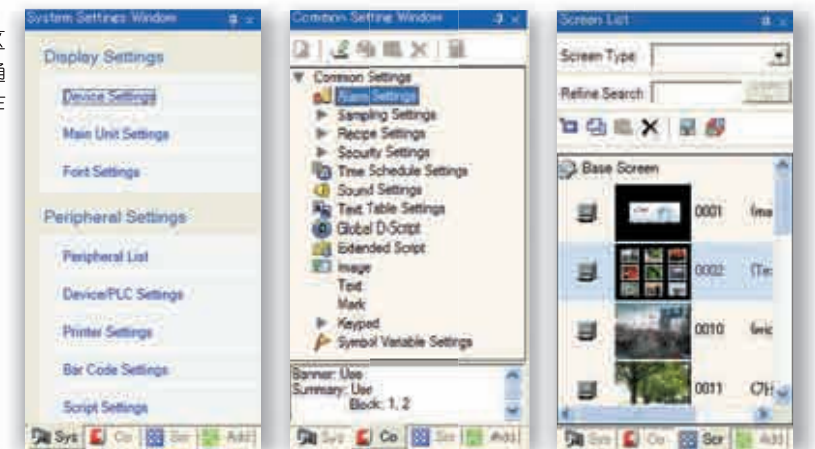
System Settings Window

Display Settings

Device Settings

Main Unit Settings

Font Settings

Peripheral Settings

Peripheral List

Device/PLC Settings

Printer Settings

Bar Code Settings

Script Settings

Sys Co Scr Add

Common Setting Window

Common Settings
Alarm Settings
Sampling Settings
Recipe Settings
Security Settings
Time Schedule Settings
Sound Settings
Text Table Settings
Global D-Script
Extended Script
Image
Text
Mark
Keypad
Symbol Variable Settings

Banner: Use
Summary: Use
Block: 1, 2

Sys Co Scr Add

Screen List

Screen Type

Refine Search

Base Screen

0001 (Ima

0002 (Te

0010 (wic

0011 (7H

Sys Co Scr Add